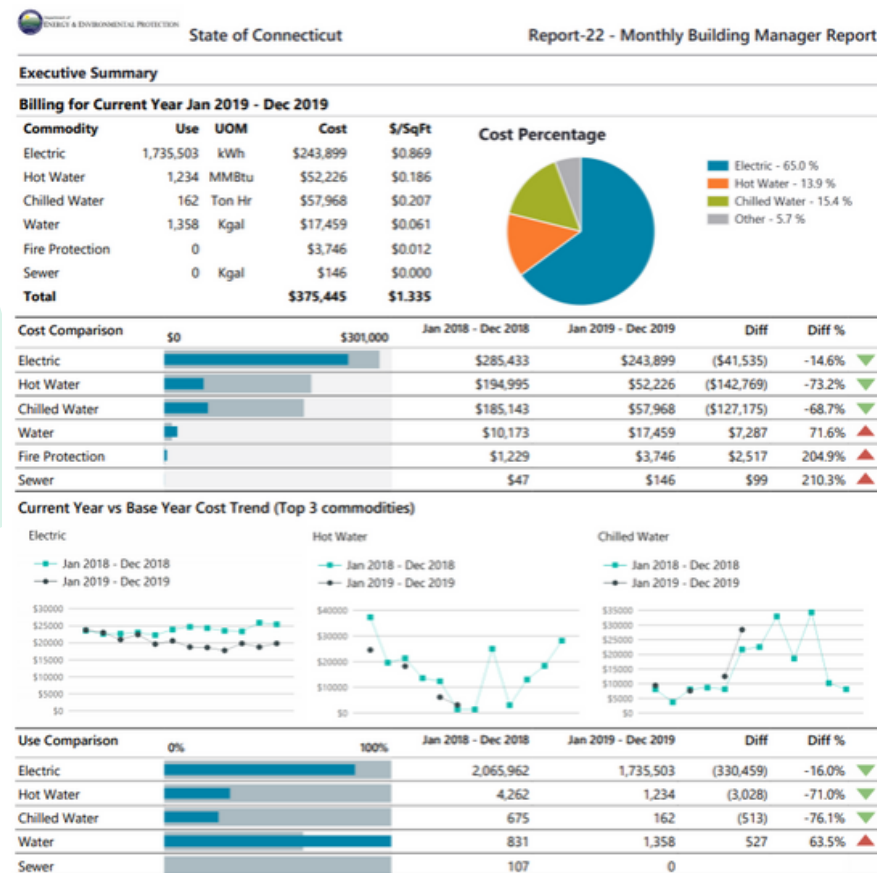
Department of Energy & Environmental Protection

State of Connecticut

Report-22 - Monthly Building Manager Report

Executive Summary

Billing for Current Year Jan 2019 - Dec 2019

| Commodity | Use | UOM | Cost | $/SqFt |
|---|---|---|---|---|
| Electric | 1,735,503 | kWh | $243,899 | $0.869 |
| Hot Water | 1,234 | MMBtu | $52,226 | $0.186 |
| Chilled Water | 162 | Ton Hr | $57,968 | $0.207 |
| Water | 1,358 | Kgal | $17,459 | $0.061 |
| Fire Protection | 0 | | $3,746 | $0.012 |
| Sewer | 0 | Kgal | $146 | $0.000 |
| Total | | | $375,445 | $1.335 |

Cost Percentage

Electric - 65.0 %
Hot Water - 13.9 %
Chilled Water - 15.4 %
Other - 5.7 %

| Cost Comparison | $0 $301,000 | Jan 2018 - Dec 2018 | Jan 2019 - Dec 2019 | Diff | Diff % |
|---|---|---|---|---|---|
| Electric | | $285,433 | $243,899 | ($41,535) | -14.6% |
| Hot Water | | $194,995 | $52,226 | ($142,769) | -73.2% |
| Chilled Water | | $185,143 | $57,968 | ($127,175) | -68.7% |
| Water | | $10,173 | $17,459 | $7,287 | 71.6% |
| Fire Protection | | $1,229 | $3,746 | $2,517 | 204.9% |
| Sewer | | $47 | $146 | $99 | 210.3% |

Current Year vs Base Year Cost Trend (Top 3 commodities)

Electric
Jan 2018 - Dec 2018
Jan 2019 - Dec 2019
$30000 $25000 $20000 $15000 $10000 $5000 $0

Hot Water
Jan 2018 - Dec 2018
Jan 2019 - Dec 2019
$40000 $30000 $20000 $10000 $0

Chilled Water
Jan 2018 - Dec 2018
Jan 2019 - Dec 2019
$35000 $30000 $25000 $20000 $15000 $10000 $5000 $0

| Use Comparison | 0% 100% | Jan 2018 - Dec 2018 | Jan 2019 - Dec 2019 | Diff | Diff % |
|---|---|---|---|---|---|
| Electric | | 2,065,962 | 1,735,503 | (330,459) | -16.0% |
| Hot Water | | 4,262 | 1,234 | (3,028) | -71.0% |
| Chilled Water | | 675 | 162 | (513) | -76.1% |
| Water | | 831 | 1,358 | 527 | 63.5% |
| Sewer | | 107 | 0 | | |